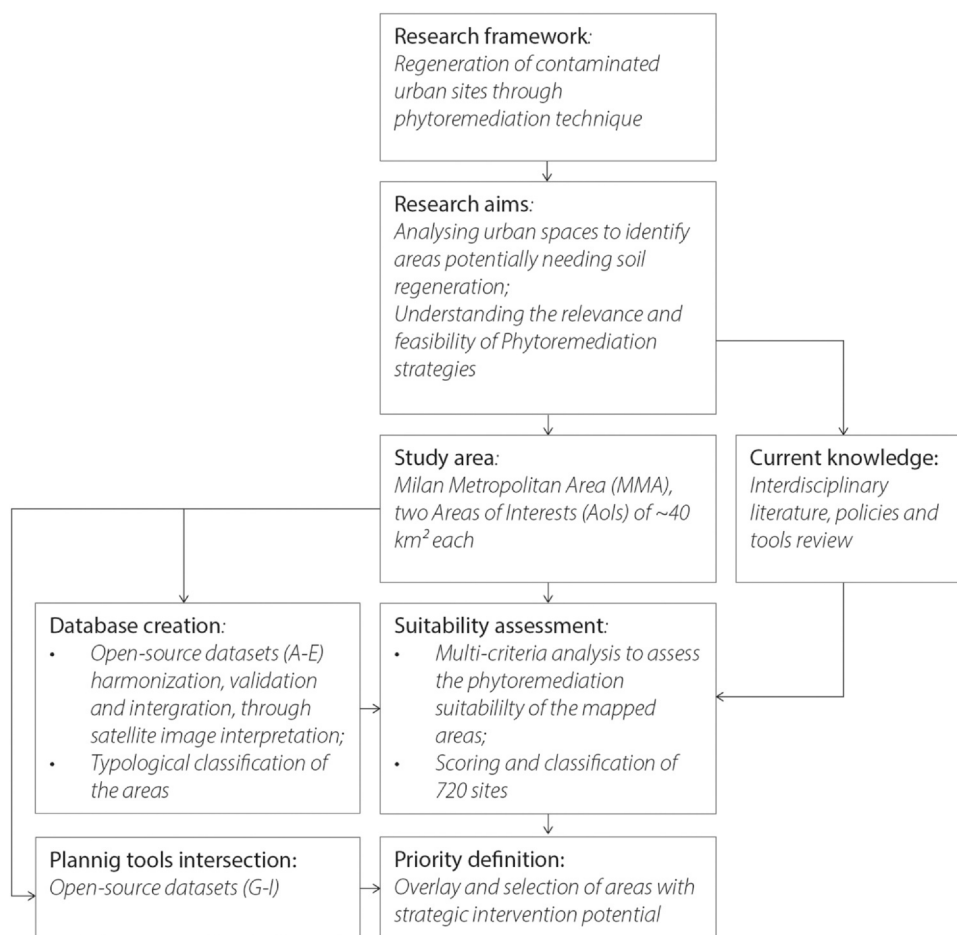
Research framework:
Regeneration of contaminated urban sites through phytoremediation technique

Research aims:
Analysing urban spaces to identify areas potentially needing soil regeneration;
Understanding the relevance and feasibility of Phytoremediation strategies

Study area:
Milan Metropolitan Area (MMA), two Areas of Interests (AoIs) of ~40 km² each

Current knowledge:
Interdisciplinary literature, policies and tools review

Database creation:
• Open-source datasets (A-E) harmonization, validation and intergration, through satellite image interpretation;
• Typological classification of the areas

Suitability assessment:
• Multi-criteria analysis to assess the phytoremediation suitabililty of the mapped areas;
• Scoring and classification of 720 sites

Plannig tools intersection:
Open-source datasets (G-I)

Priority definition:
Overlay and selection of areas with strategic intervention potential